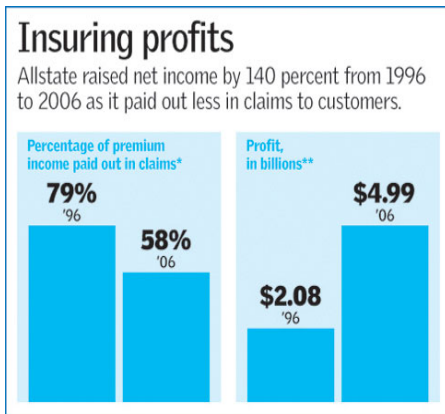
Insuring profits

Allstate raised net income by 140 percent from 1996 to 2006 as it paid out less in claims to customers.

Percentage of premium income paid out in claims*

79%
'96

58%
'06

Profit, in billions**

$4.99
'06

$2.08
'96